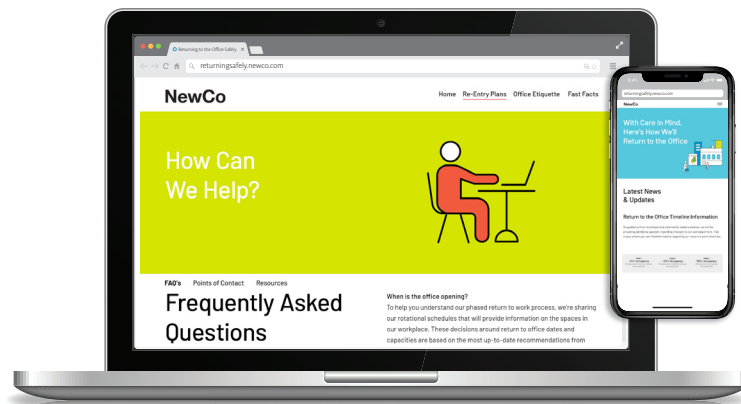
Returning to the Office Safely

returningsafely.newco.com

NewCo

Home Re-Entry Plans Office Etiquette Fast Facts

How Can We Help?

FAQ's Points of Contact Resources

Frequently Asked Questions

When is the office opening?
To help you understand our phased return to work process, we're sharing our rotational schedules that will provide information on the spaces in our workplace. These decisions around return to office dates and capacities are based on the most up-to-date recommendations from

returningsafely.newco.com

NewCo

With Care in Mind, Here's How We'll Return to the Office

Latest News & Updates

Return to the Office Timeline Information

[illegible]